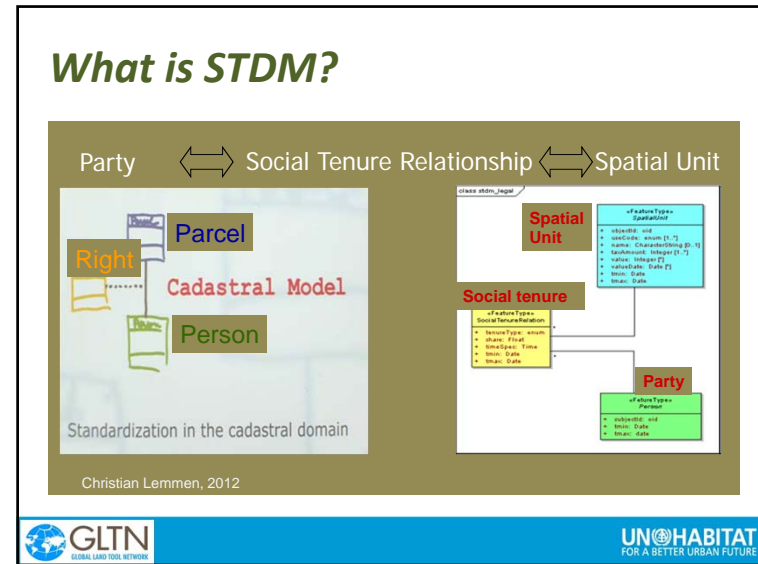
What is STDM?

Party ⟺ Social Tenure Relationship ⟺ Spatial Unit

Parcel

Right

Cadastral Model

Person

Standardization in the cadastral domain

class stdm_legal

Spatial Unit

«FeatureType» SpatialUnit

+ objectId: oid
+ useCode: enum [1..*]
+ name: CharacterString [0..1]
+ taxAmount: Integer [1..*]
+ value: Integer [*]
+ valueDate: Date [*]
+ tmin: Date
+ tmax: Date

Social tenure

«FeatureType» SocialTenureRelation

+ tenureType: enum
+ share: Float
+ timeSpec: Time
+ tmin: Date
+ tmax: Date

Party

«FetureType» Person

+ subjectId: oid
+ tmin: Date
+ tmax: date

Christian Lemmen, 2012

GLTN GLOBAL LAND TOOL NETWORK

UN-HABITAT FOR A BETTER URBAN FUTURE